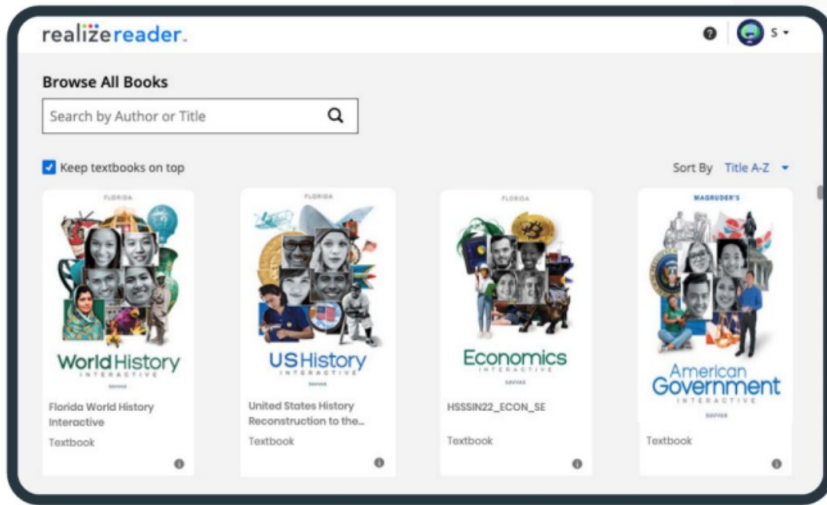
realizereader.

S

Browse All Books

Search by Author or Title

Keep textbooks on top

Sort By Title A-Z

FLORIDA
World History
INTERACTIVE
SAVVAS
Florida World History Interactive
Textbook

FLORIDA
US History
INTERACTIVE
SAVVAS
United States History Reconstruction to the...
Textbook

FLORIDA
Economics
INTERACTIVE
SAVVAS
HSSSIN22_ECON_SE
Textbook

MAGRUDER'S
American Government
INTERACTIVE
SAVVAS
Textbook